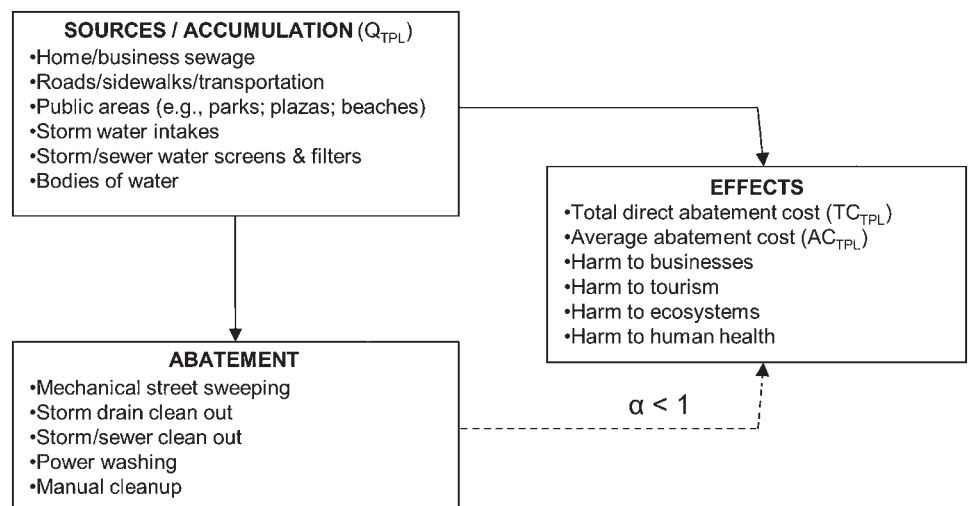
**SOURCES / ACCUMULATION** ($Q_{TPL}$)
•Home/business sewage
•Roads/sidewalks/transportation
•Public areas (e.g., parks; plazas; beaches)
•Storm water intakes
•Storm/sewer water screens & filters
•Bodies of water

**EFFECTS**
•Total direct abatement cost ($TC_{TPL}$)
•Average abatement cost ($AC_{TPL}$)
•Harm to businesses
•Harm to tourism
•Harm to ecosystems
•Harm to human health

**ABATEMENT**
•Mechanical street sweeping
•Storm drain clean out
•Storm/sewer clean out
•Power washing
•Manual cleanup

$\alpha < 1$